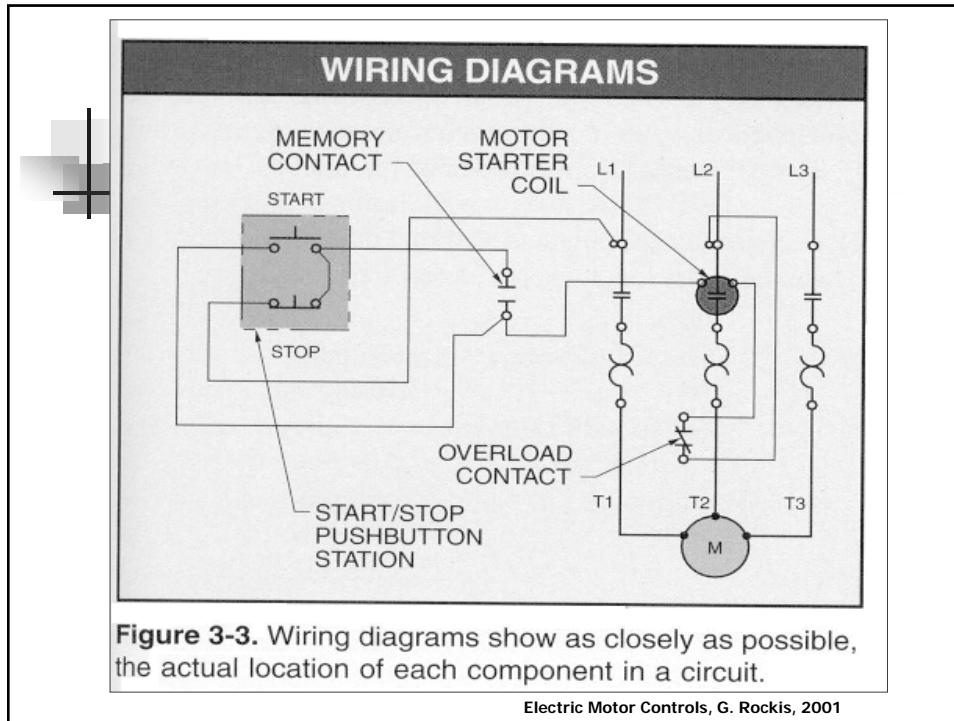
WIRING DIAGRAMS

MEMORY CONTACT

MOTOR STARTER COIL

L1

L2

L3

START

STOP

OVERLOAD CONTACT

START/STOP PUSHBUTTON STATION

T1

T2

T3

M

**Figure 3-3.** Wiring diagrams show as closely as possible, the actual location of each component in a circuit.

Electric Motor Controls, G. Rockis, 2001